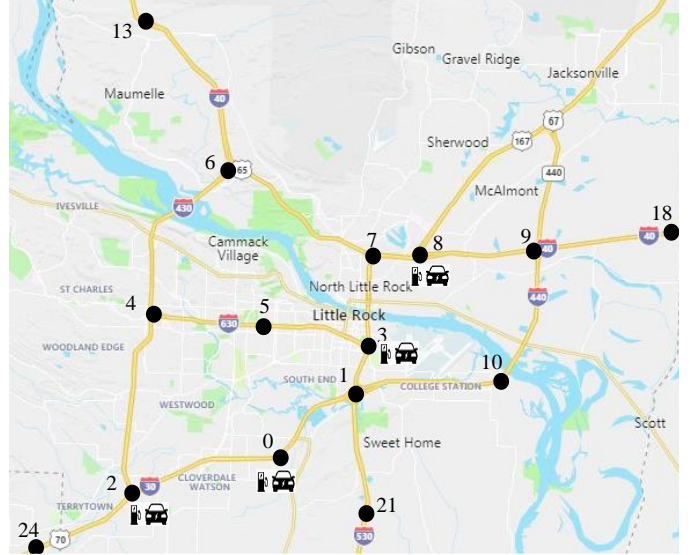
13
Gibson
Gravel Ridge
Jacksonville
Maumelle
40
67
Sherwood
167
6
65
440
McAlmont
IVESVILLE
430
18
Cammack Village
7
8
9
40
40
North Little Rock
ST CHARLES
440
4
5
630
Little Rock
3
WOODLAND EDGE
10
SOUTH END
1
COLLEGE STATION
WESTWOOD
Scott
0
Sweet Home
2
30
CLOVERDALE WATSON
TERRYTOWN
21
24
70
530